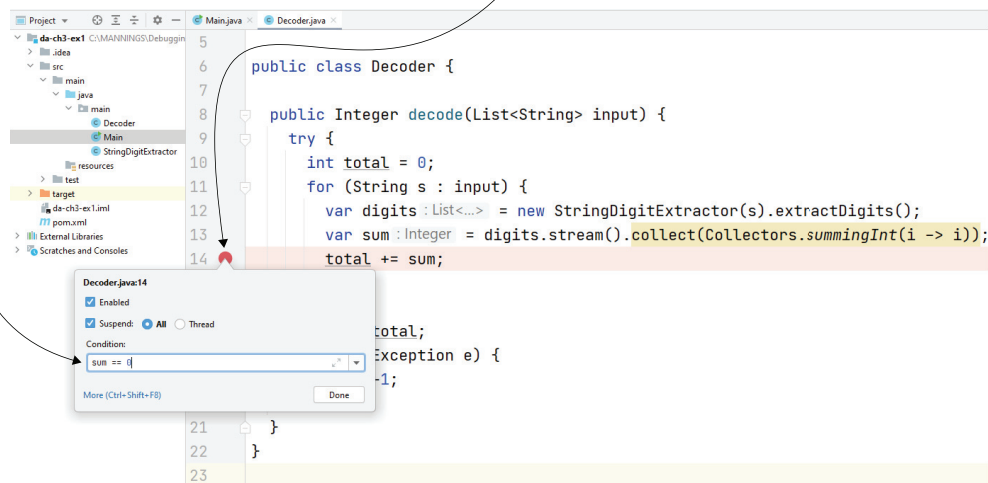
Project ▾

Main.java ×

Decoder.java ×

da-ch3-ex1 C:\MANNINGS\Debuggin

.idea

src

main

java

main

Decoder

Main

StringDigitExtractor

resources

test

target

da-ch3-ex1.iml

pom.xml

External Libraries

Scratches and Consoles

5

6 public class Decoder {

7

8 public Integer decode(List<String> input) {

9 try {

10 int total = 0;

11 for (String s : input) {

12 var digits : List<...> = new StringDigitExtractor(s).extractDigits();

13 var sum : Integer = digits.stream().collect(Collectors.summingInt(i -> i));

14 total += sum;

total;

Exception e) {

-1;

21 }

22 }

23

Decoder.java:14

Enabled

Suspend: All Thread

Condition:

sum == 0

More (Ctrl+Shift+F8)

Done